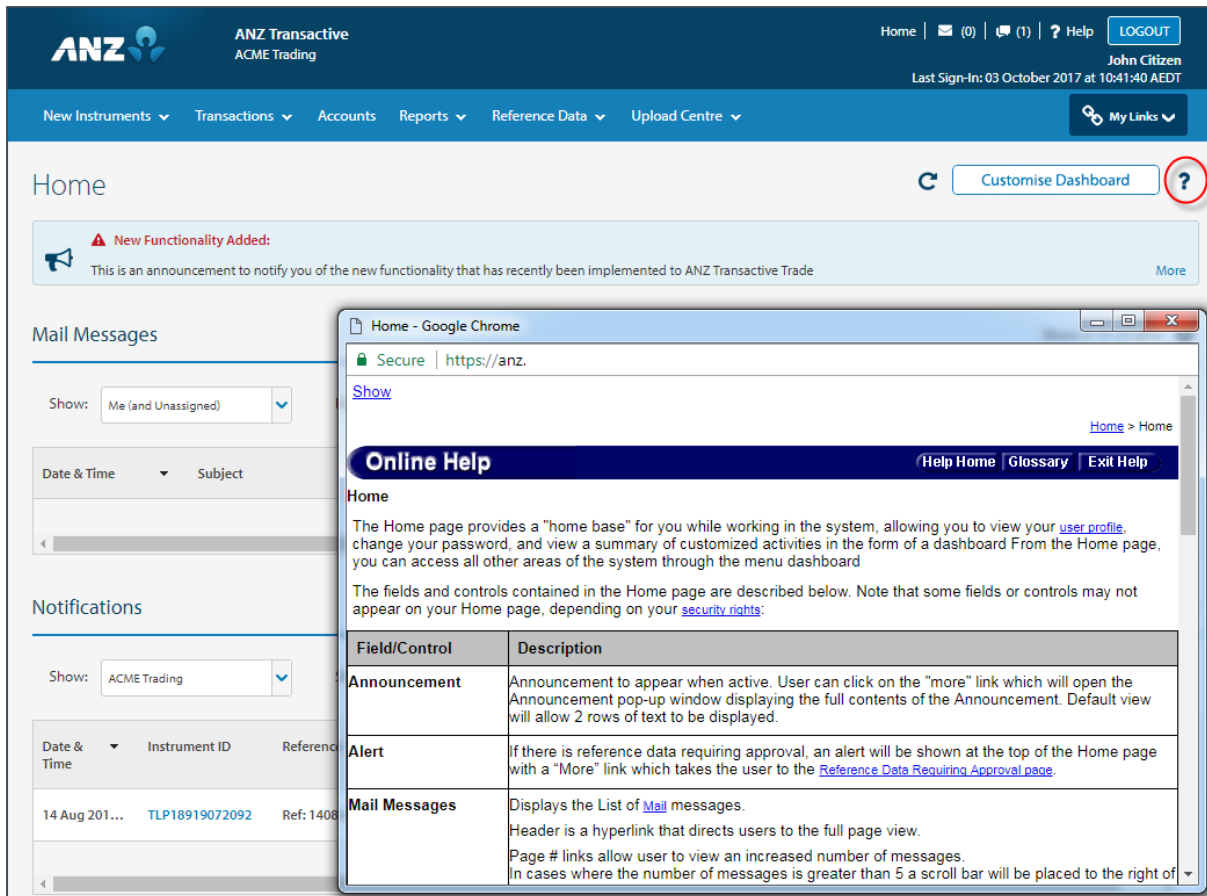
ANZ

ANZ Transactive
ACME Trading

Home | (0) | (1) | ? Help LOGOUT
John Citizen
Last Sign-In: 03 October 2017 at 10:41:40 AEDT

New Instruments Transactions Accounts Reports Reference Data Upload Centre My Links

Home

Customise Dashboard ?

New Functionality Added:
This is an announcement to notify you of the new functionality that has recently been implemented to ANZ Transactive Trade
More

Mail Messages

Show: Me (and Unassigned)

Date & Time Subject

Notifications

Show: ACME Trading

Date & Time Instrument ID Referenc

14 Aug 201... TLP18919072092 Ref: 1408

Home - Google Chrome

Secure https://anz.

Show

Home > Home

Online Help
Help Home Glossary Exit Help

Home

The Home page provides a "home base" for you while working in the system, allowing you to view your user profile, change your password, and view a summary of customized activities in the form of a dashboard From the Home page, you can access all other areas of the system through the menu dashboard

The fields and controls contained in the Home page are described below. Note that some fields or controls may not appear on your Home page, depending on your security rights:

| Field/Control | Description |
|---|---|
| Announcement | Announcement to appear when active. User can click on the "more" link which will open the Announcement pop-up window displaying the full contents of the Announcement. Default view will allow 2 rows of text to be displayed. |
| Alert | If there is reference data requiring approval, an alert will be shown at the top of the Home page with a "More" link which takes the user to the Reference Data Requiring Approval page. |
| Mail Messages | Displays the List of Mail messages. Header is a hyperlink that directs users to the full page view. Page # links allow user to view an increased number of messages. In cases where the number of messages is greater than 5 a scroll bar will be placed to the right of |